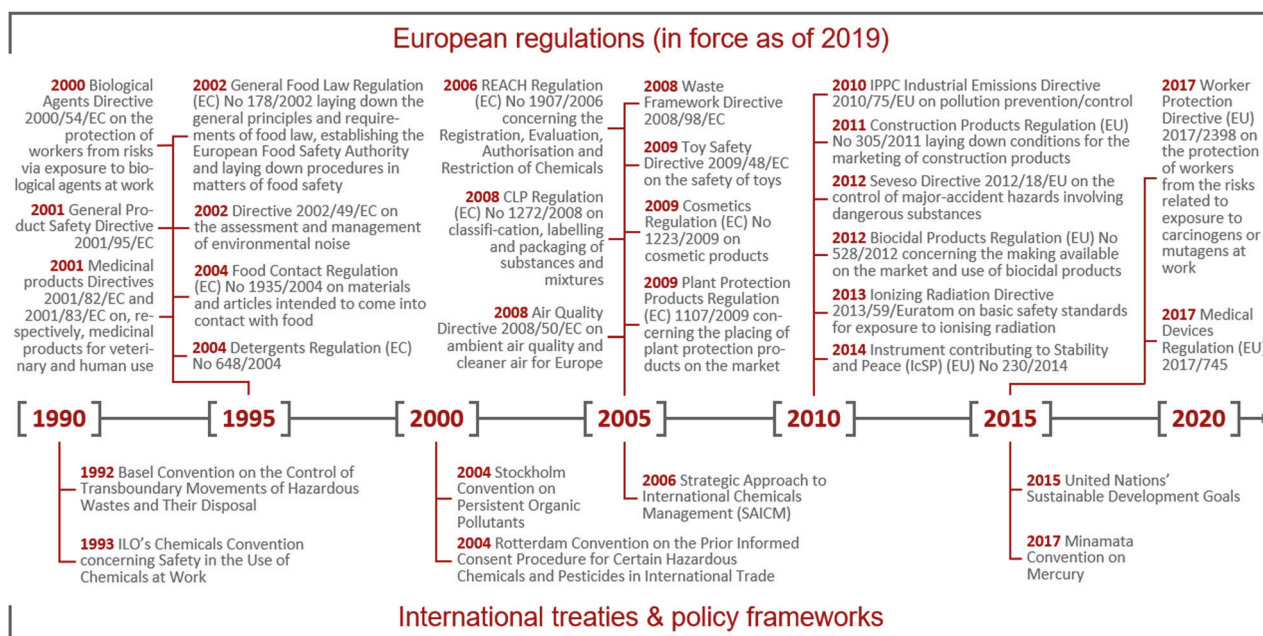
European regulations (in force as of 2019)

2000 Biological Agents Directive 2000/54/EC on the protection of workers from risks via exposure to biological agents at work

2001 General Product Safety Directive 2001/95/EC

2001 Medicinal products Directives 2001/82/EC and 2001/83/EC on, respectively, medicinal products for veterinary and human use

2002 General Food Law Regulation (EC) No 178/2002 laying down the general principles and requirements of food law, establishing the European Food Safety Authority and laying down procedures in matters of food safety

2002 Directive 2002/49/EC on the assessment and management of environmental noise

2004 Food Contact Regulation (EC) No 1935/2004 on materials and articles intended to come into contact with food

2004 Detergents Regulation (EC) No 648/2004

2006 REACH Regulation (EC) No 1907/2006 concerning the Registration, Evaluation, Authorisation and Restriction of Chemicals

2008 CLP Regulation (EC) No 1272/2008 on classifi-cation, labelling and packaging of substances and mixtures

2008 Air Quality Directive 2008/50/EC on ambient air quality and cleaner air for Europe

2008 Waste Framework Directive 2008/98/EC

2009 Toy Safety Directive 2009/48/EC on the safety of toys

2009 Cosmetics Regulation (EC) No 1223/2009 on cosmetic products

2009 Plant Protection Products Regulation (EC) 1107/2009 concerning the placing of plant protection products on the market

2010 IPPC Industrial Emissions Directive 2010/75/EU on pollution prevention/control

2011 Construction Products Regulation (EU) No 305/2011 laying down conditions for the marketing of construction products

2012 Seveso Directive 2012/18/EU on the control of major-accident hazards involving dangerous substances

2012 Biocidal Products Regulation (EU) No 528/2012 concerning the making available on the market and use of biocidal products

2013 Ionizing Radiation Directive 2013/59/Euratom on basic safety standards for exposure to ionising radiation

2014 Instrument contributing to Stability and Peace (IcSP) (EU) No 230/2014

2017 Worker Protection Directive (EU) 2017/2398 on the protection of workers from the risks related to exposure to carcinogens or mutagens at work

2017 Medical Devices Regulation (EU) 2017/745

1990 1995 2000 2005 2010 2015 2020

1992 Basel Convention on the Control of Transboundary Movements of Hazardous Wastes and Their Disposal

1993 ILO's Chemicals Convention concerning Safety in the Use of Chemicals at Work

2004 Stockholm Convention on Persistent Organic Pollutants

2004 Rotterdam Convention on the Prior Informed Consent Procedure for Certain Hazardous Chemicals and Pesticides in International Trade

2006 Strategic Approach to International Chemicals Management (SAICM)

2015 United Nations' Sustainable Development Goals

2017 Minamata Convention on Mercury

International treaties & policy frameworks